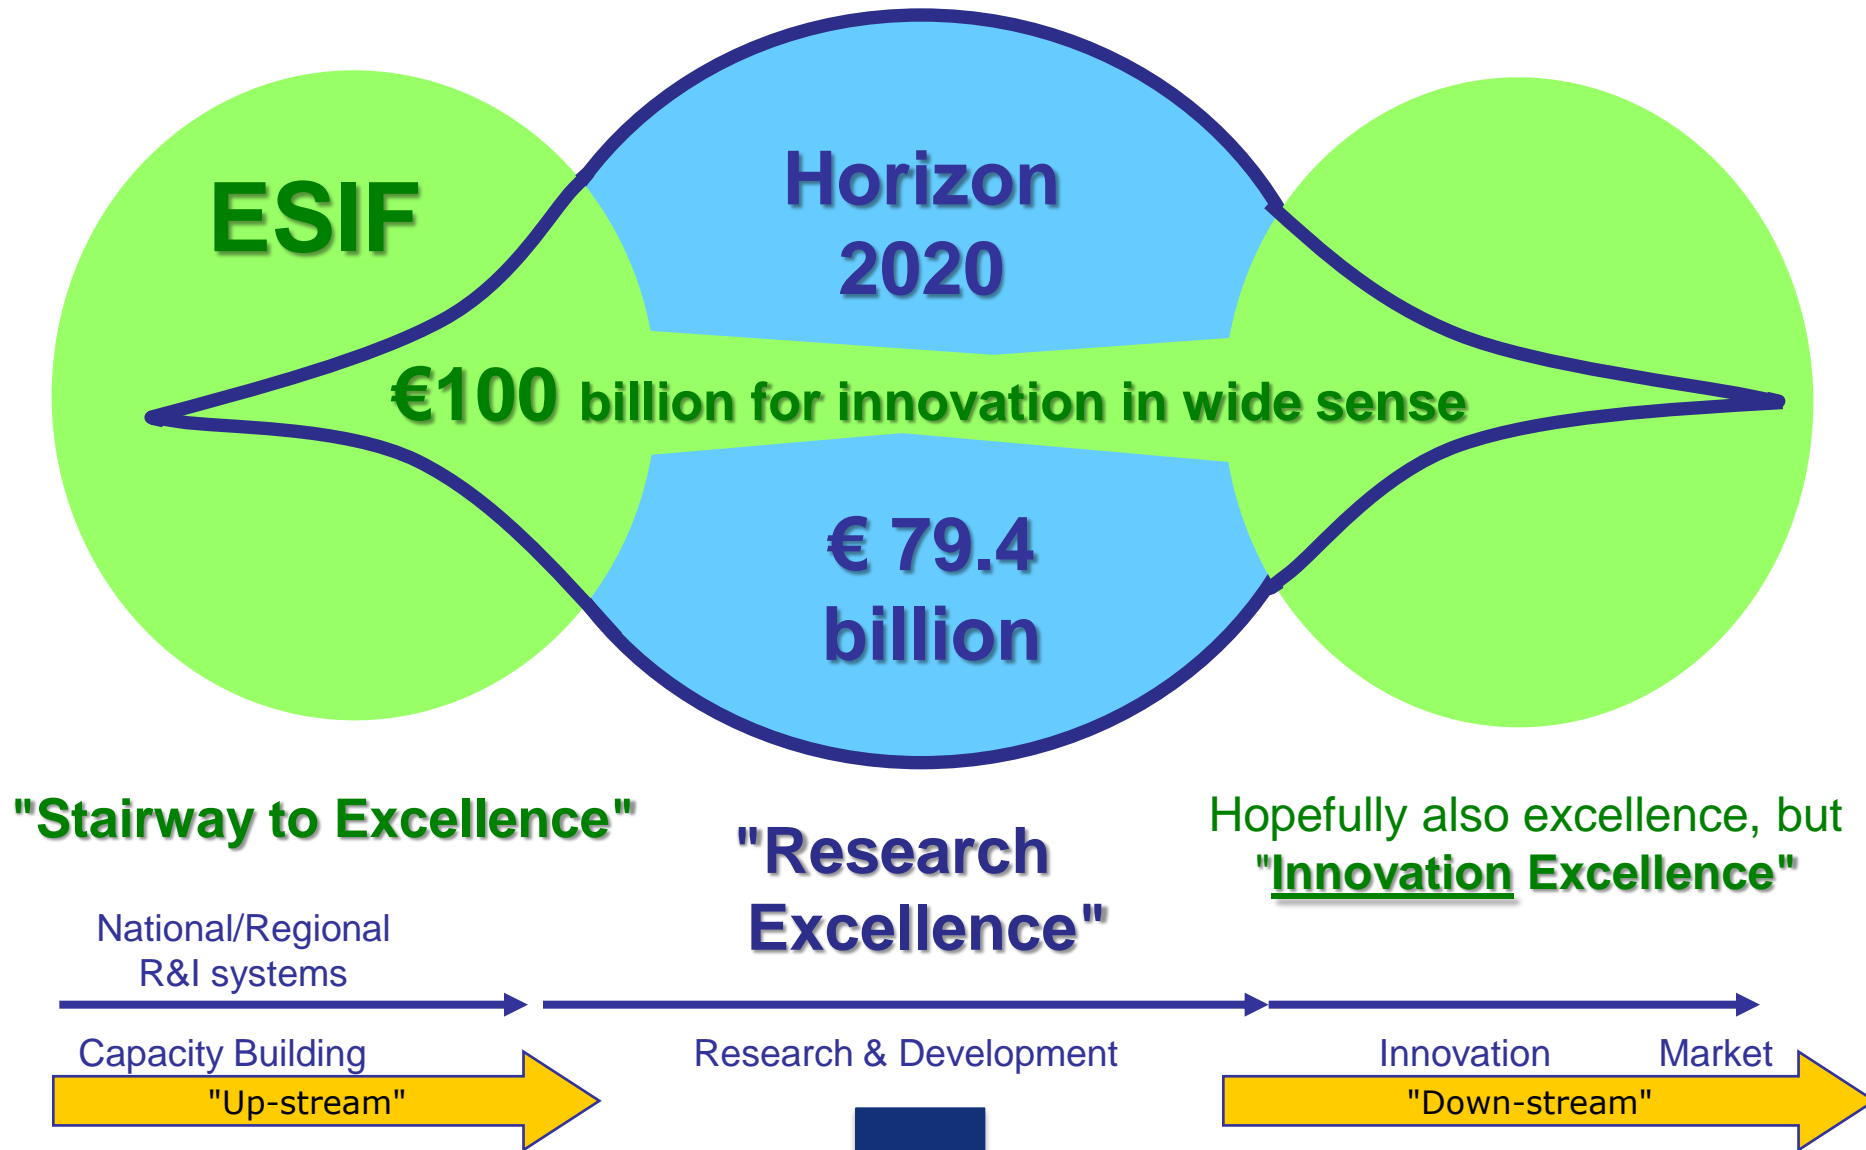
ESIF

Horizon 2020

€100 billion for innovation in wide sense

€ 79.4 billion

"Stairway to Excellence"

"Research Excellence"

Hopefully also excellence, but "Innovation Excellence"

National/Regional R&I systems

Capacity Building

"Up-stream"

Research & Development

Innovation

Market

"Down-stream"